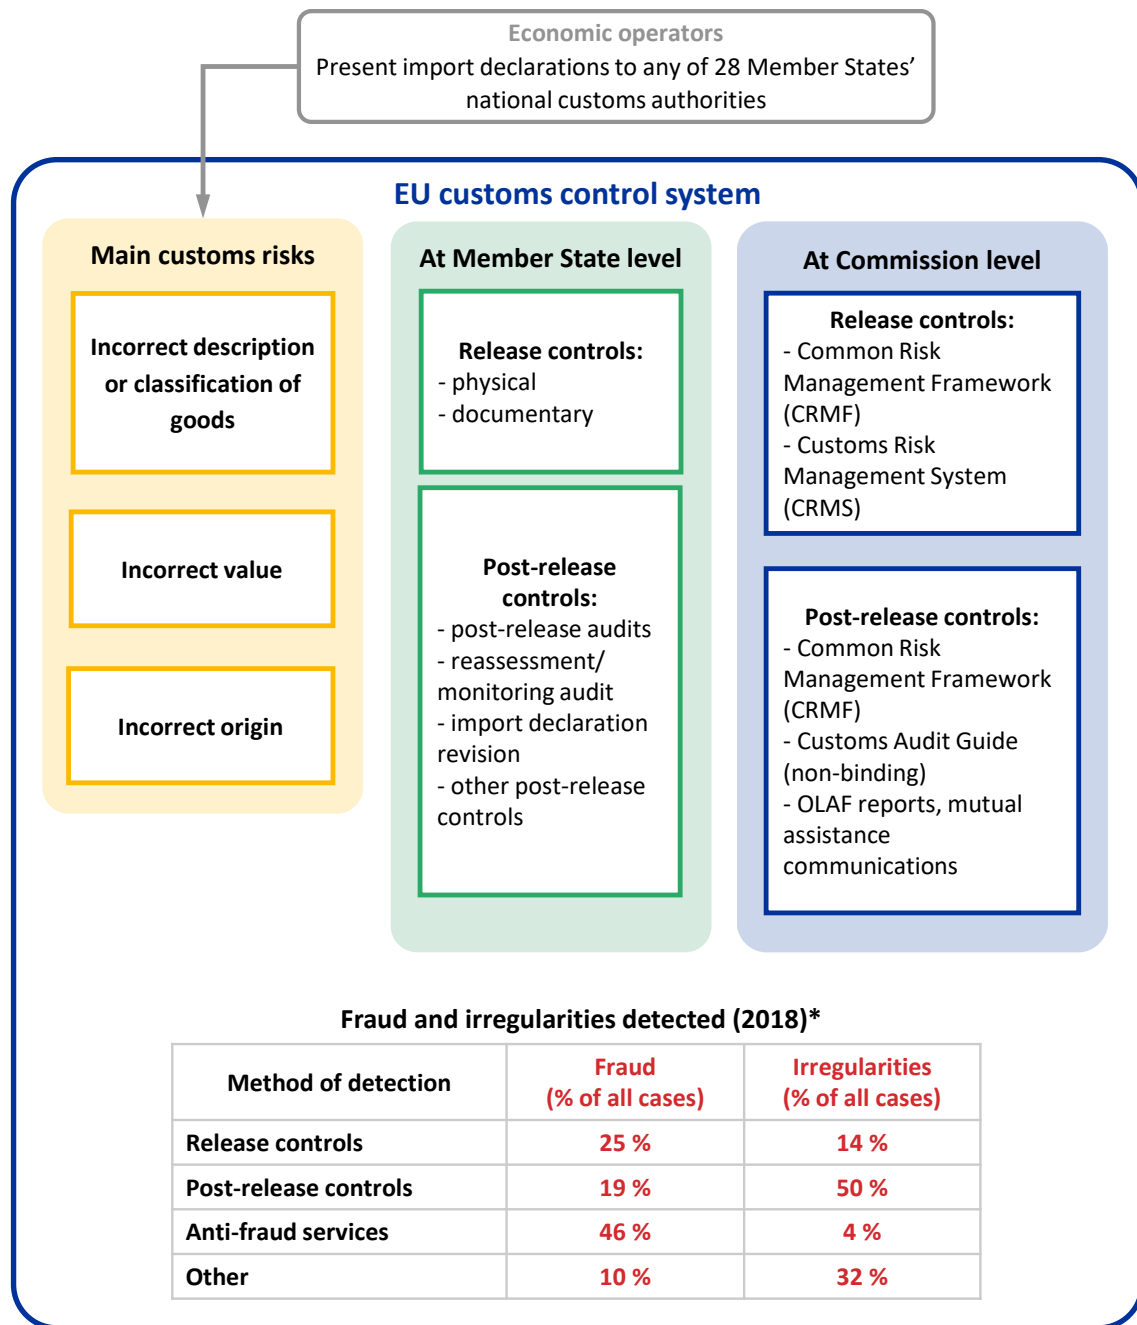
Economic operators
Present import declarations to any of 28 Member States' national customs authorities

EU customs control system

Main customs risks

Incorrect description or classification of goods

Incorrect value

Incorrect origin

At Member State level

Release controls:
- physical
- documentary

Post-release controls:
- post-release audits
- reassessment/ monitoring audit
- import declaration revision
- other post-release controls

At Commission level

Release controls:
- Common Risk Management Framework (CRMF)
- Customs Risk Management System (CRMS)

Post-release controls:
- Common Risk Management Framework (CRMF)
- Customs Audit Guide (non-binding)
- OLAF reports, mutual assistance communications

Fraud and irregularities detected (2018)*

| Method of detection | Fraud (% of all cases) | Irregularities (% of all cases) |
|---|---|---|
| Release controls | 25 % | 14 % |
| Post-release controls | 19 % | 50 % |
| Anti-fraud services | 46 % | 4 % |
| Other | 10 % | 32 % |